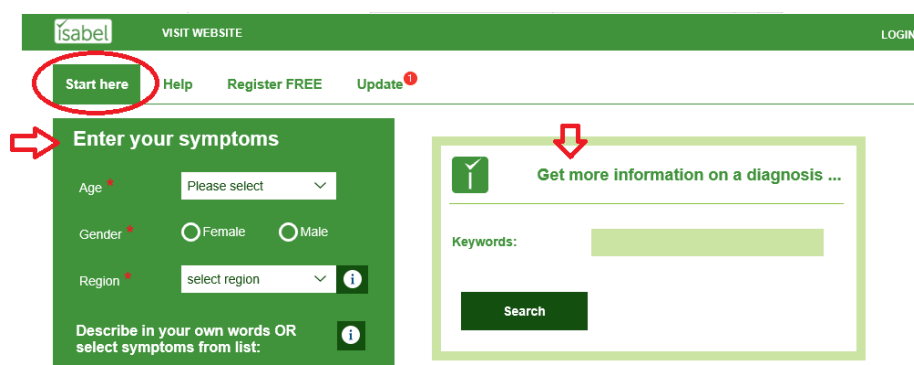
isabel VISIT WEBSITE LOGIN

Start here Help Register FREE Update 1

Enter your symptoms

Age * Please select

Gender * Female Male

Region * select region i

Describe in your own words OR select symptoms from list: i

Get more information on a diagnosis ...

Keywords:

Search